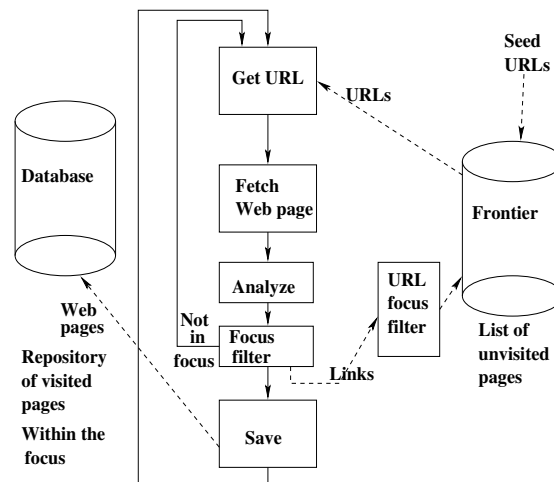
Seed URLs

Get URL

URLs

Database

Fetch Web page

Frontier

Analyze

URL focus filter

Web pages

Not in focus

Focus filter

List of unvisited pages

Links

Repository of visited pages

Within the focus

Save